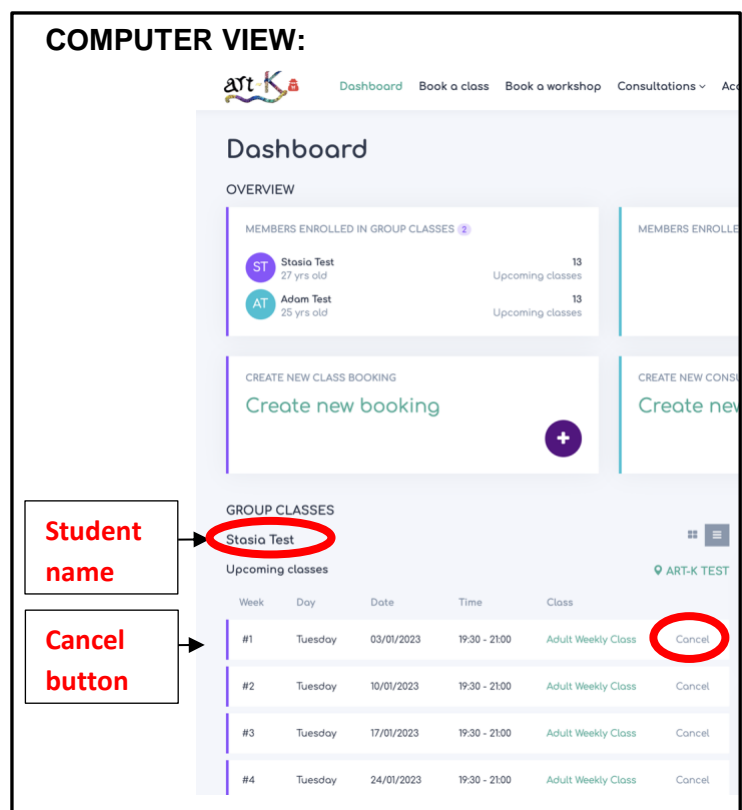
COMPUTER VIEW:

art-K

Dashboard Book a class Book a workshop Consultations Ac

Dashboard

OVERVIEW

MEMBERS ENROLLED IN GROUP CLASSES 2

ST Stasia Test 27 yrs old 13 Upcoming classes

AT Adam Test 25 yrs old 13 Upcoming classes

MEMBERS ENROLLE

CREATE NEW CLASS BOOKING

Create new booking

CREATE NEW CONSU

Create nev

GROUP CLASSES

Student name

Stasia Test

Upcoming classes

ART-K TEST

Cancel button

| Week | Day | Date | Time | Class | |
|---|---|---|---|---|---|
| #1 | Tuesday | 03/01/2023 | 19:30 - 21:00 | Adult Weekly Class | Cancel |
| #2 | Tuesday | 10/01/2023 | 19:30 - 21:00 | Adult Weekly Class | Cancel |
| #3 | Tuesday | 17/01/2023 | 19:30 - 21:00 | Adult Weekly Class | Cancel |
| #4 | Tuesday | 24/01/2023 | 19:30 - 21:00 | Adult Weekly Class | Cancel |